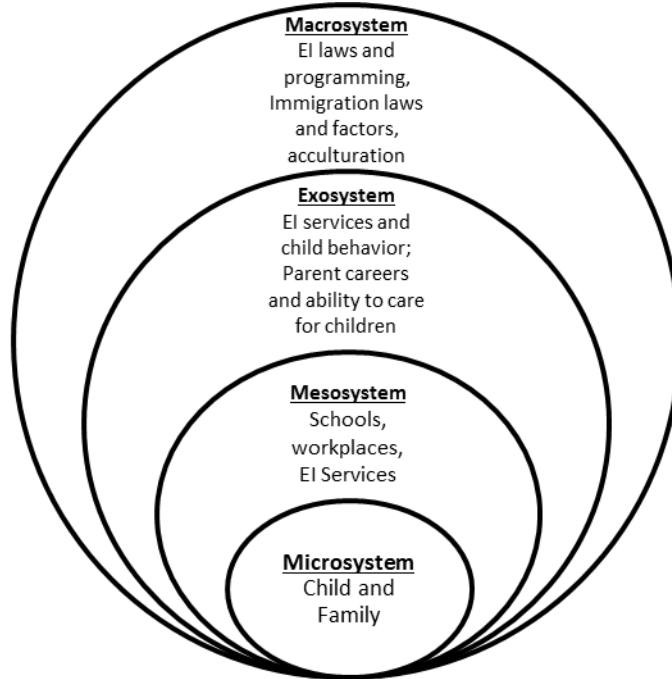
Macrosystem
EI laws and programming, Immigration laws and factors, acculturation

Exosystem
EI services and child behavior; Parent careers and ability to care for children

Mesosystem
Schools, workplaces, EI Services

Microsystem
Child and Family